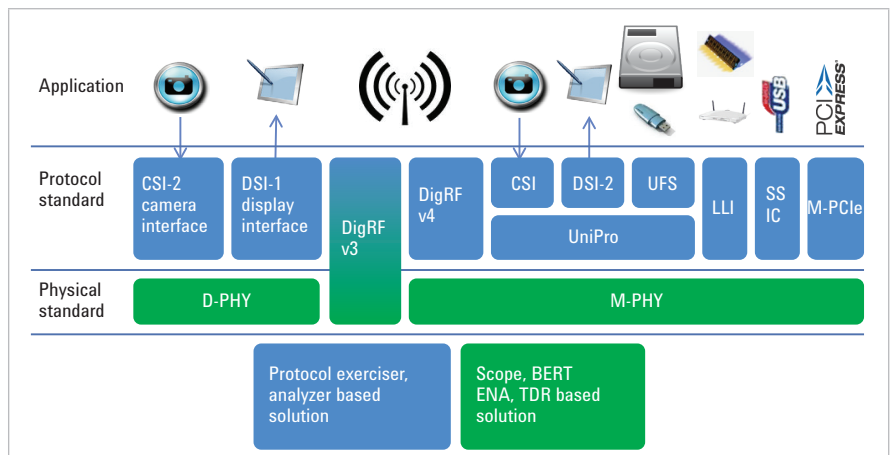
Application

USB

PCI EXPRESS

Protocol standard

CSI-2 camera interface

DSI-1 display interface

DigRF v3

DigRF v4

CSI

DSI-2

UFS

LLI

SSIC

M-PCIe

UniPro

Physical standard

D-PHY

M-PHY

Protocol exerciser, analyzer based solution

Scope, BERT ENA, TDR based solution